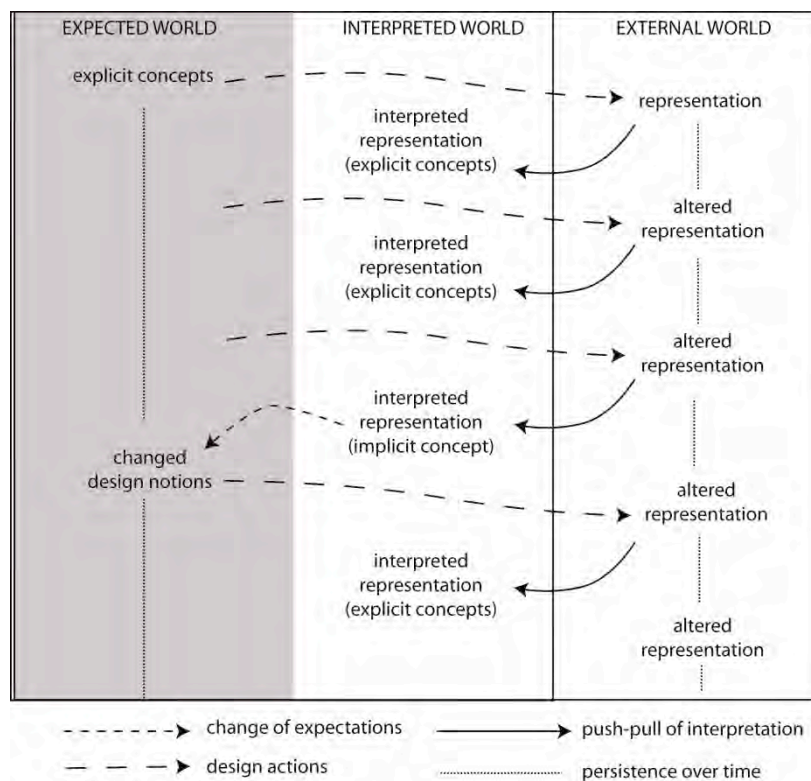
EXPECTED WORLD

INTERPRETED WORLD

EXTERNAL WORLD

explicit concepts

representation

interpreted representation (explicit concepts)

altered representation

interpreted representation (explicit concepts)

altered representation

interpreted representation (implicit concept)

changed design notions

altered representation

interpreted representation (explicit concepts)

altered representation

change of expectations

push-pull of interpretation

design actions

persistence over time